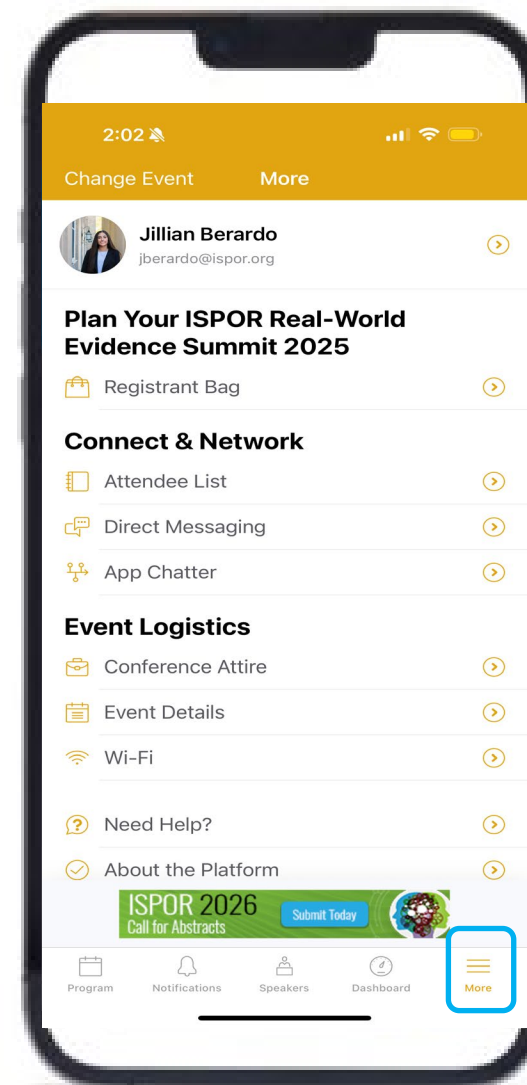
2:02

Change Event More

Jillian Berardo
jberardo@ispor.org

Plan Your ISPOR Real-World Evidence Summit 2025

Registrant Bag

Connect & Network

Attendee List

Direct Messaging

App Chatter

Event Logistics

Conference Attire

Event Details

Wi-Fi

Need Help?

About the Platform

ISPOR 2026
Call for Abstracts
Submit Today

Program Notifications Speakers Dashboard More